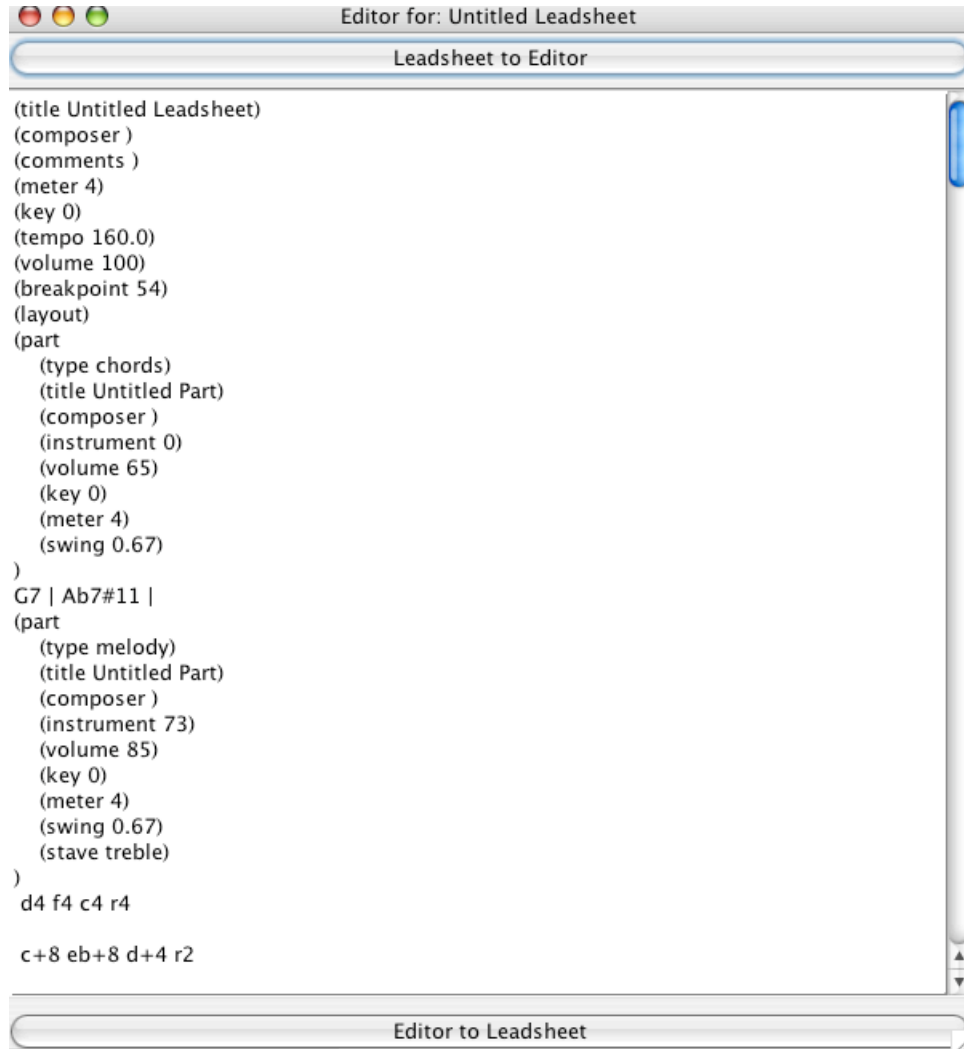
Editor for: Untitled Leadsheet

Leadsheet to Editor

(title Untitled Leadsheet)
(composer )
(comments )
(meter 4)
(key 0)
(tempo 160.0)
(volume 100)
(breakpoint 54)
(layout)
(part
(type chords)
(title Untitled Part)
(composer )
(instrument 0)
(volume 65)
(key 0)
(meter 4)
(swing 0.67)
)
G7 | Ab7#11 |
(part
(type melody)
(title Untitled Part)
(composer )
(instrument 73)
(volume 85)
(key 0)
(meter 4)
(swing 0.67)
(stave treble)
)
d4 f4 c4 r4

c+8 eb+8 d+4 r2

Editor to Leadsheet